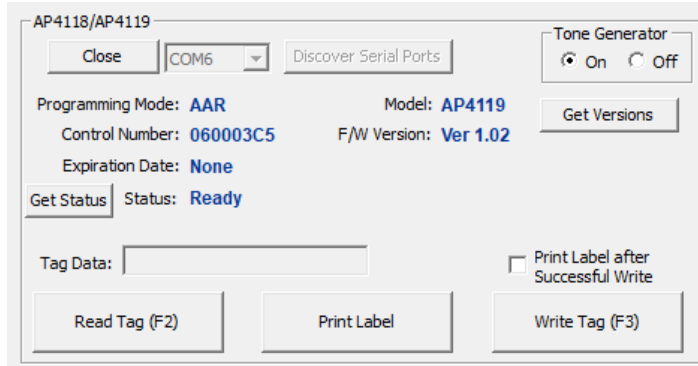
AP4118/AP4119

Close COM6 Discover Serial Ports

Tone Generator
On Off

Programming Mode: AAR
Control Number: 060003C5
Expiration Date: None

Model: AP4119
F/W Version: Ver 1.02

Get Versions

Get Status Status: Ready

Tag Data:

Print Label after Successful Write

Read Tag (F2)

Print Label

Write Tag (F3)